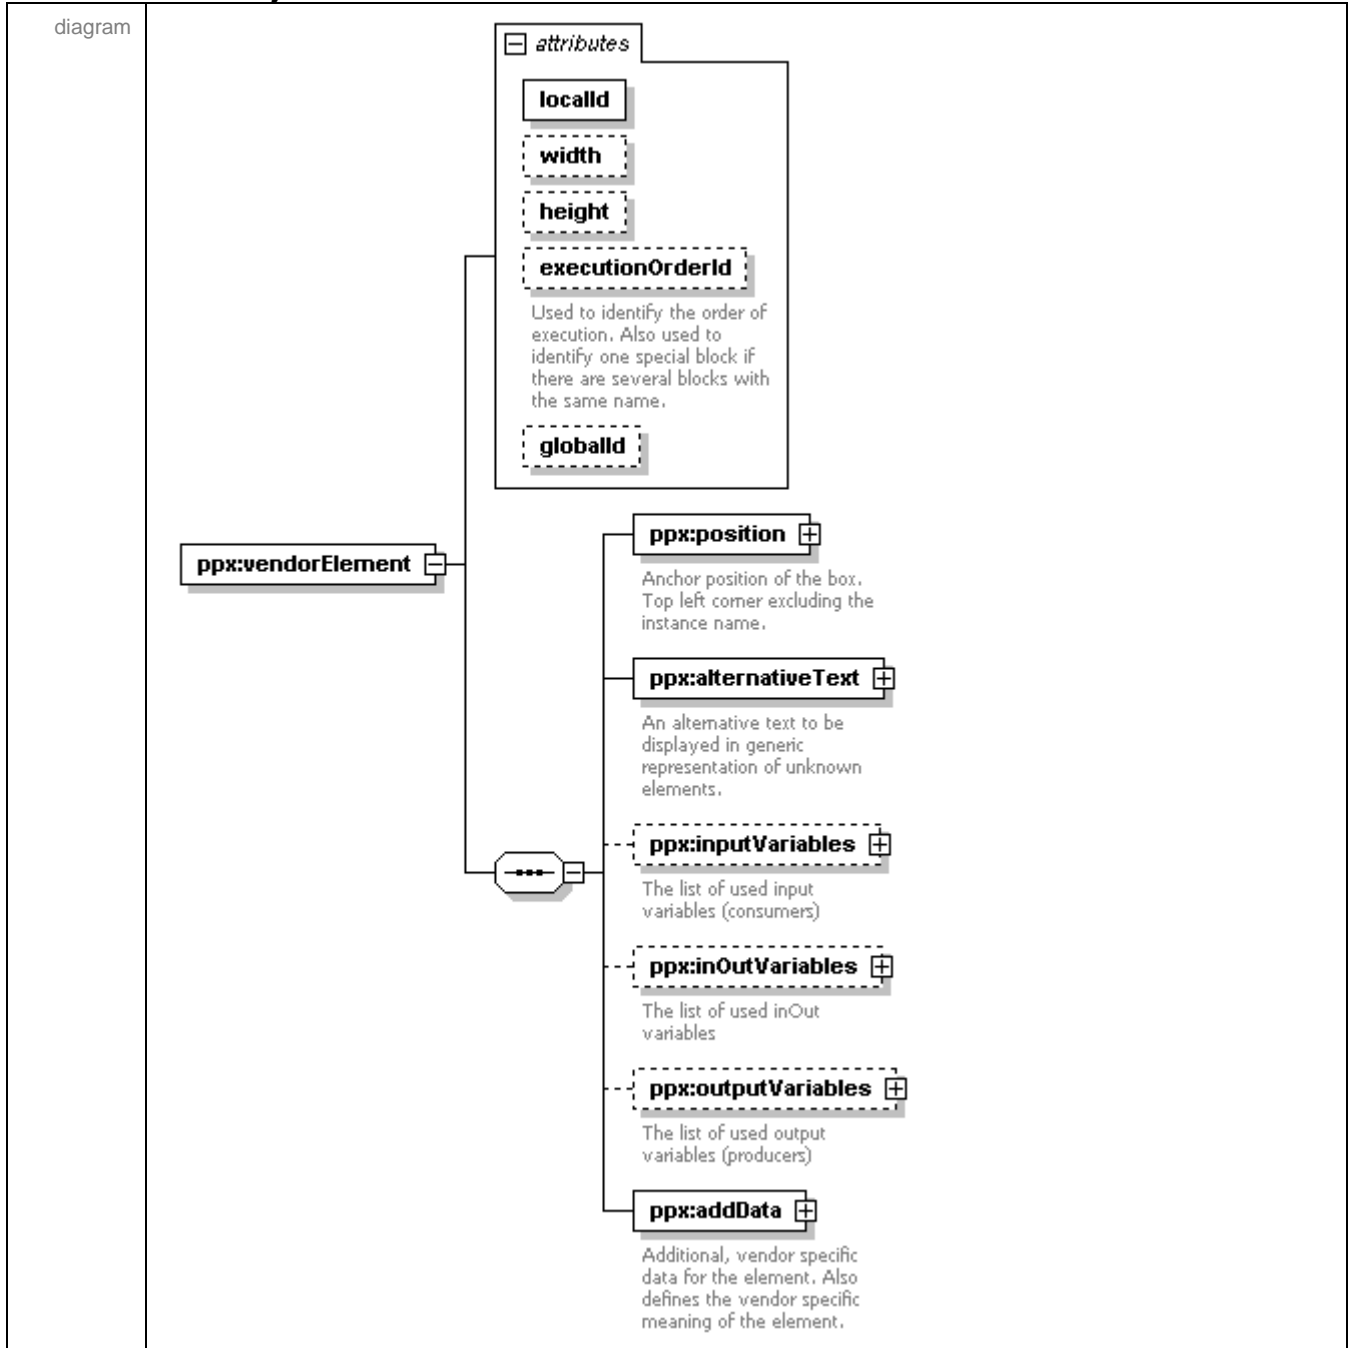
diagram

attributes

localId

width

height

executionOrderId

Used to identify the order of execution. Also used to identify one special block if there are several blocks with the same name.

globalId

ppx:vendorElement

ppx:position

Anchor position of the box. Top left corner excluding the instance name.

ppx:alternativeText

An alternative text to be displayed in generic representation of unknown elements.

ppx:inputVariables

The list of used input variables (consumers)

ppx:inOutVariables

The list of used inOut variables

ppx:outputVariables

The list of used output variables (producers)

ppx:addData

Additional, vendor specific data for the element. Also defines the vendor specific meaning of the element.